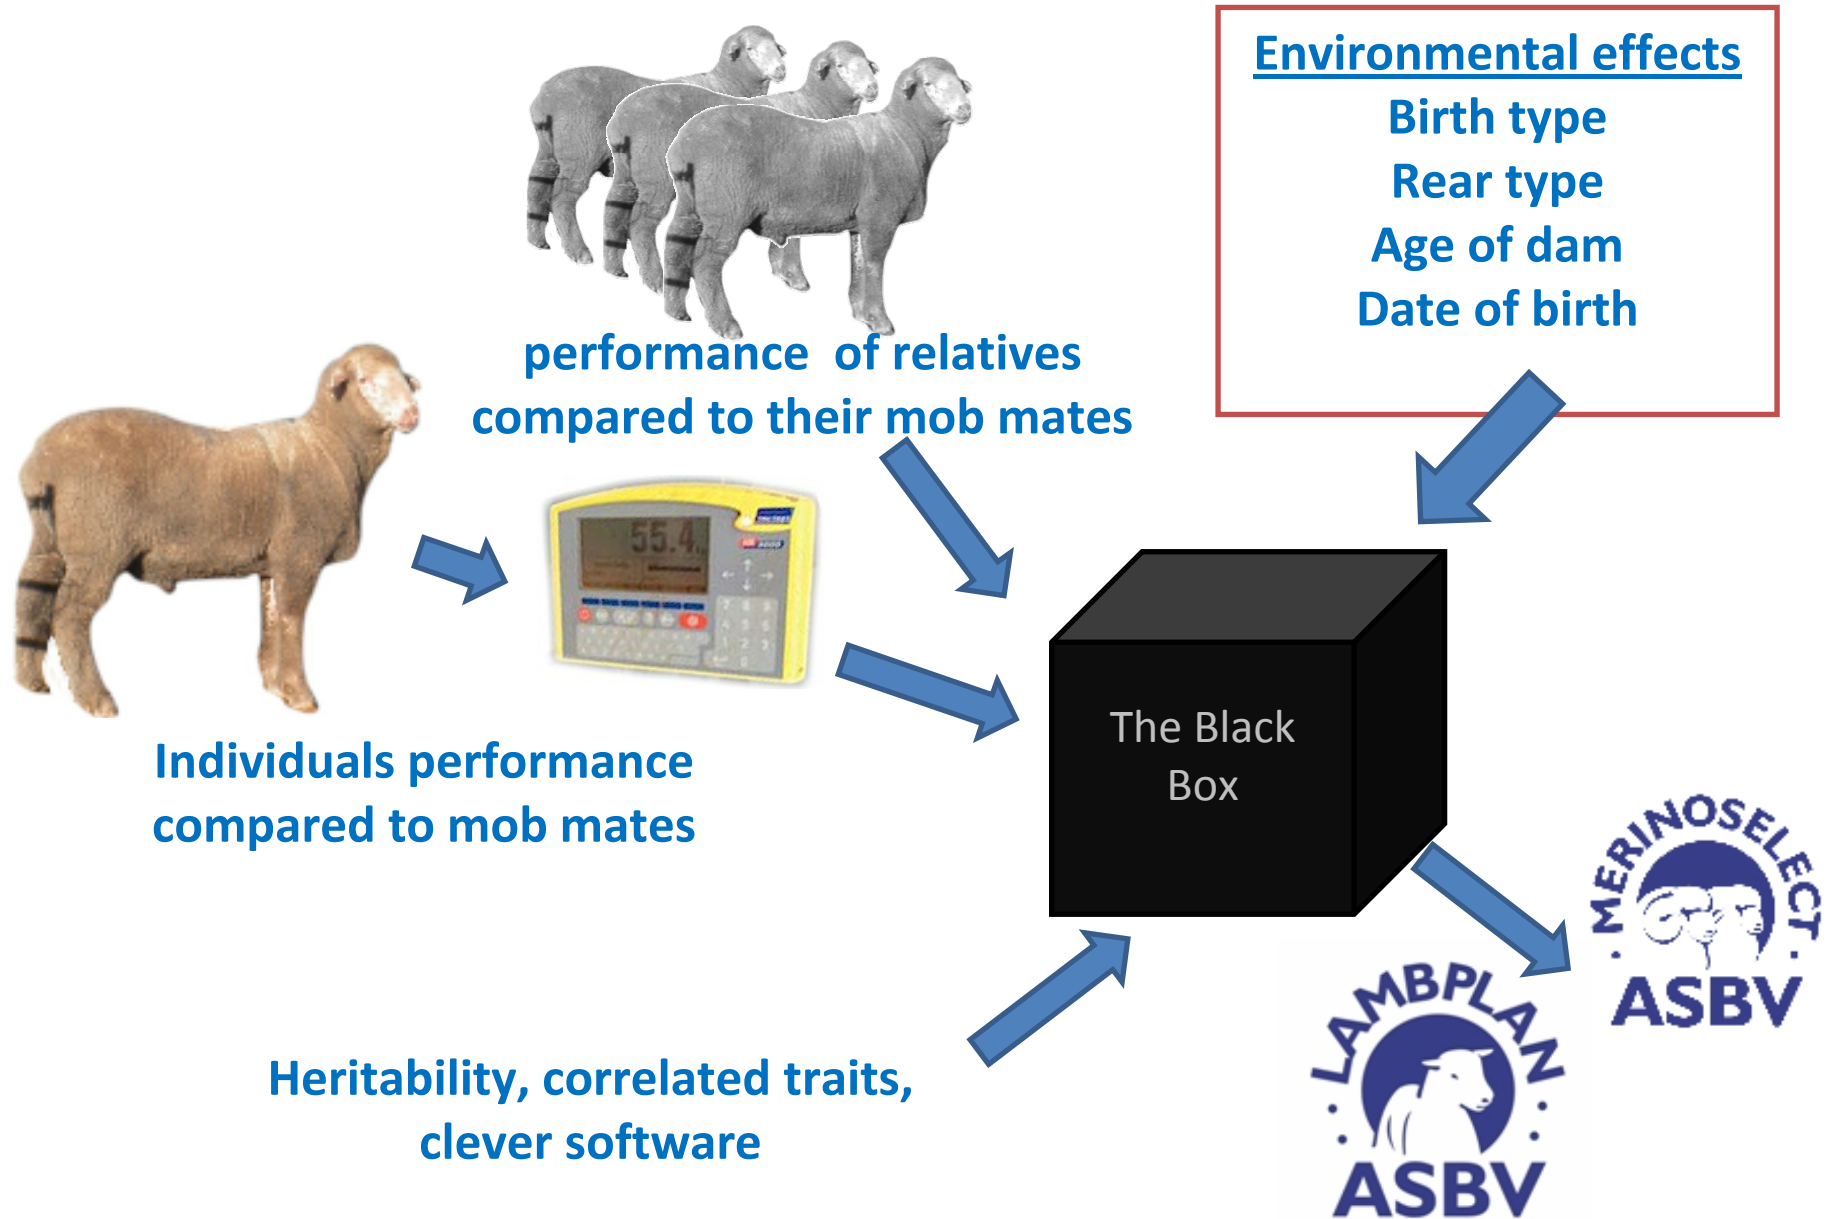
Environmental effects
Birth type
Rear type
Age of dam
Date of birth

performance of relatives compared to their mob mates

55.4

Individuals performance compared to mob mates

The Black Box

Heritability, correlated traits, clever software

MERINOSELECT
ASBV

LAMBPLAN
ASBV